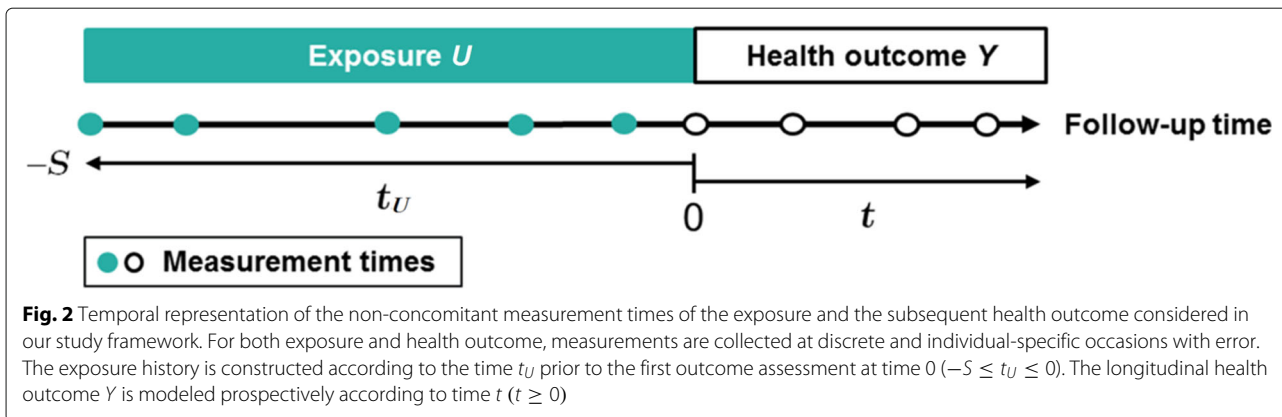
Exposure $U$

Health outcome $Y$

Follow-up time

$-S$

$t_U$

0

$t$

Measurement times

**Fig. 2** Temporal representation of the non-concomitant measurement times of the exposure and the subsequent health outcome considered in our study framework. For both exposure and health outcome, measurements are collected at discrete and individual-specific occasions with error. The exposure history is constructed according to the time $t_U$ prior to the first outcome assessment at time 0 ($-S \leq t_U \leq 0$). The longitudinal health outcome $Y$ is modeled prospectively according to time $t$ ($t \geq 0$)